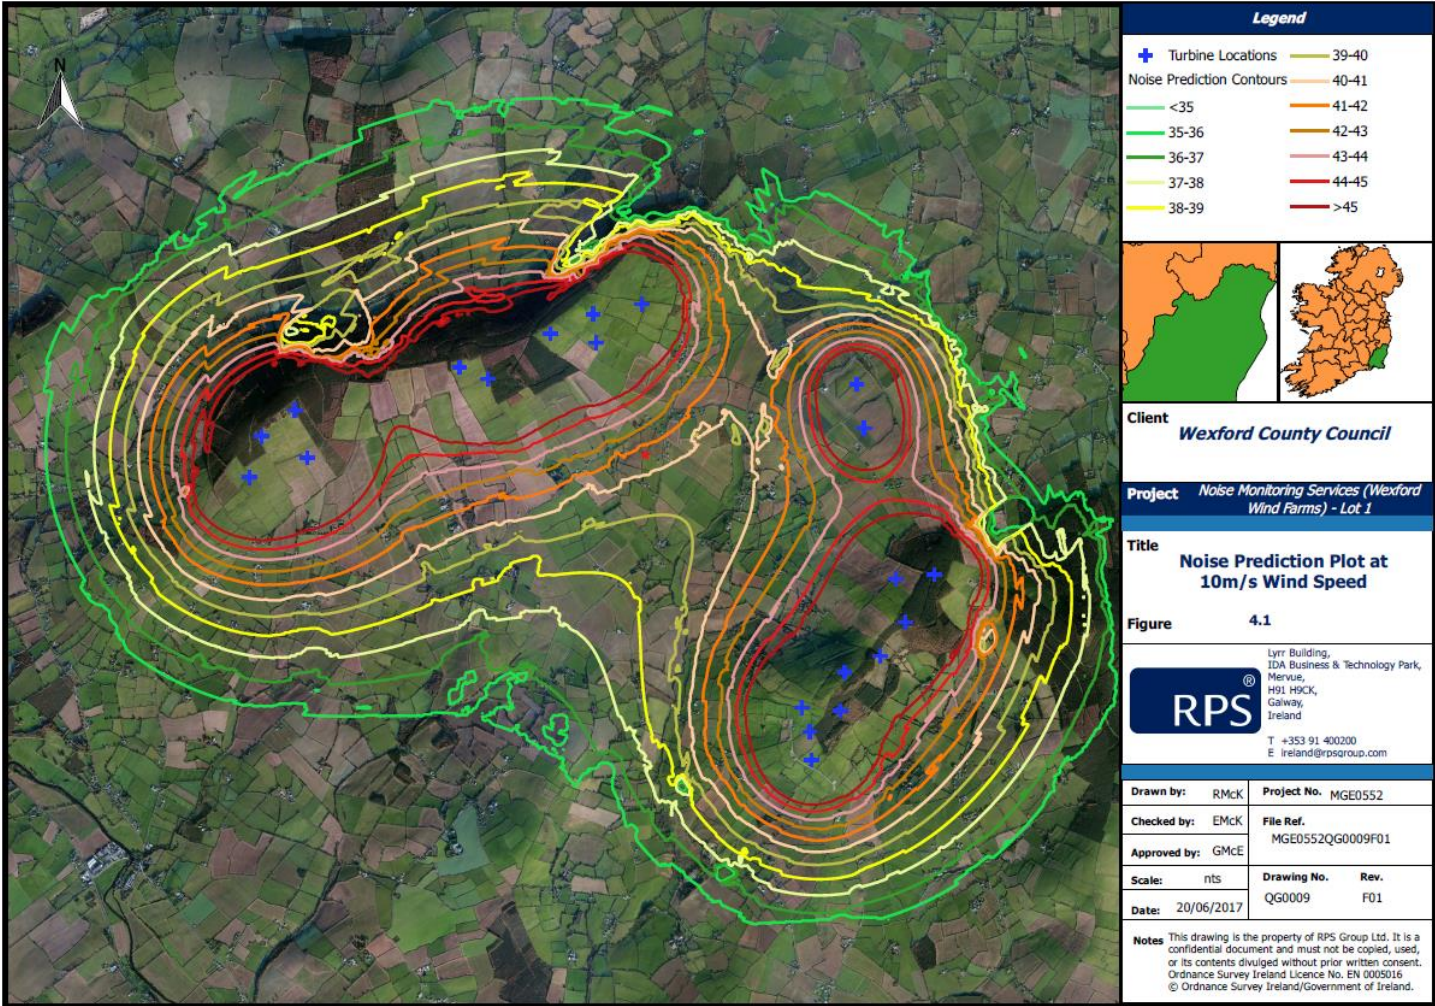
N

Legend

Turbine Locations
Noise Prediction Contours
<35
35-36
36-37
37-38
38-39
39-40
40-41
41-42
42-43
43-44
44-45
>45

Client
Wexford County Council

Project
Noise Monitoring Services (Wexford Wind Farms) - Lot 1

Title
Noise Prediction Plot at 10m/s Wind Speed

Figure 4.1

RPS®

Lyrr Building,
IDA Business & Technology Park,
Mervue,
H91 H9CK,
Galway,
Ireland

T +353 91 400200
E ireland@rpsgroup.com

| Drawn by: | RMcK | Project No. | MGE0552 |
|---|---|---|---|
| Checked by: | EMcK | File Ref. | MGE0552QG0009F01 |
| Approved by: | GMcE | | |
| Scale: | nts | Drawing No. | Rev. |
| Date: | 20/06/2017 | QG0009 | F01 |

Notes This drawing is the property of RPS Group Ltd. It is a confidential document and must not be copied, used, or its contents divulged without prior written consent. Ordnance Survey Ireland Licence No. EN 0005016 © Ordnance Survey Ireland/Government of Ireland.